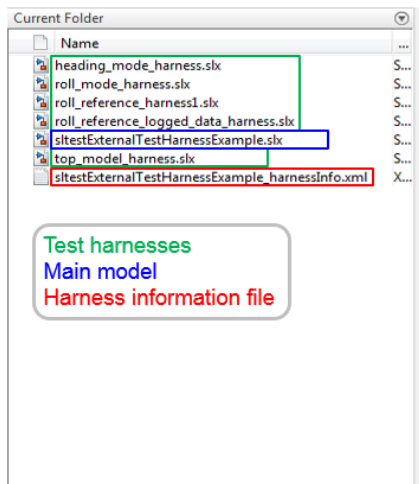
Current Folder

Name ...

heading_mode_harness.slx S...
roll_mode_harness.slx S...
roll_reference_harness1.slx S...
roll_reference_logged_data_harness.slx S...
sltestExternalTestHarnessExample.slx S...
top_model_harness.slx S...
sltestExternalTestHarnessExample_harnessInfo.xml X...

Test harnesses
Main model
Harness information file